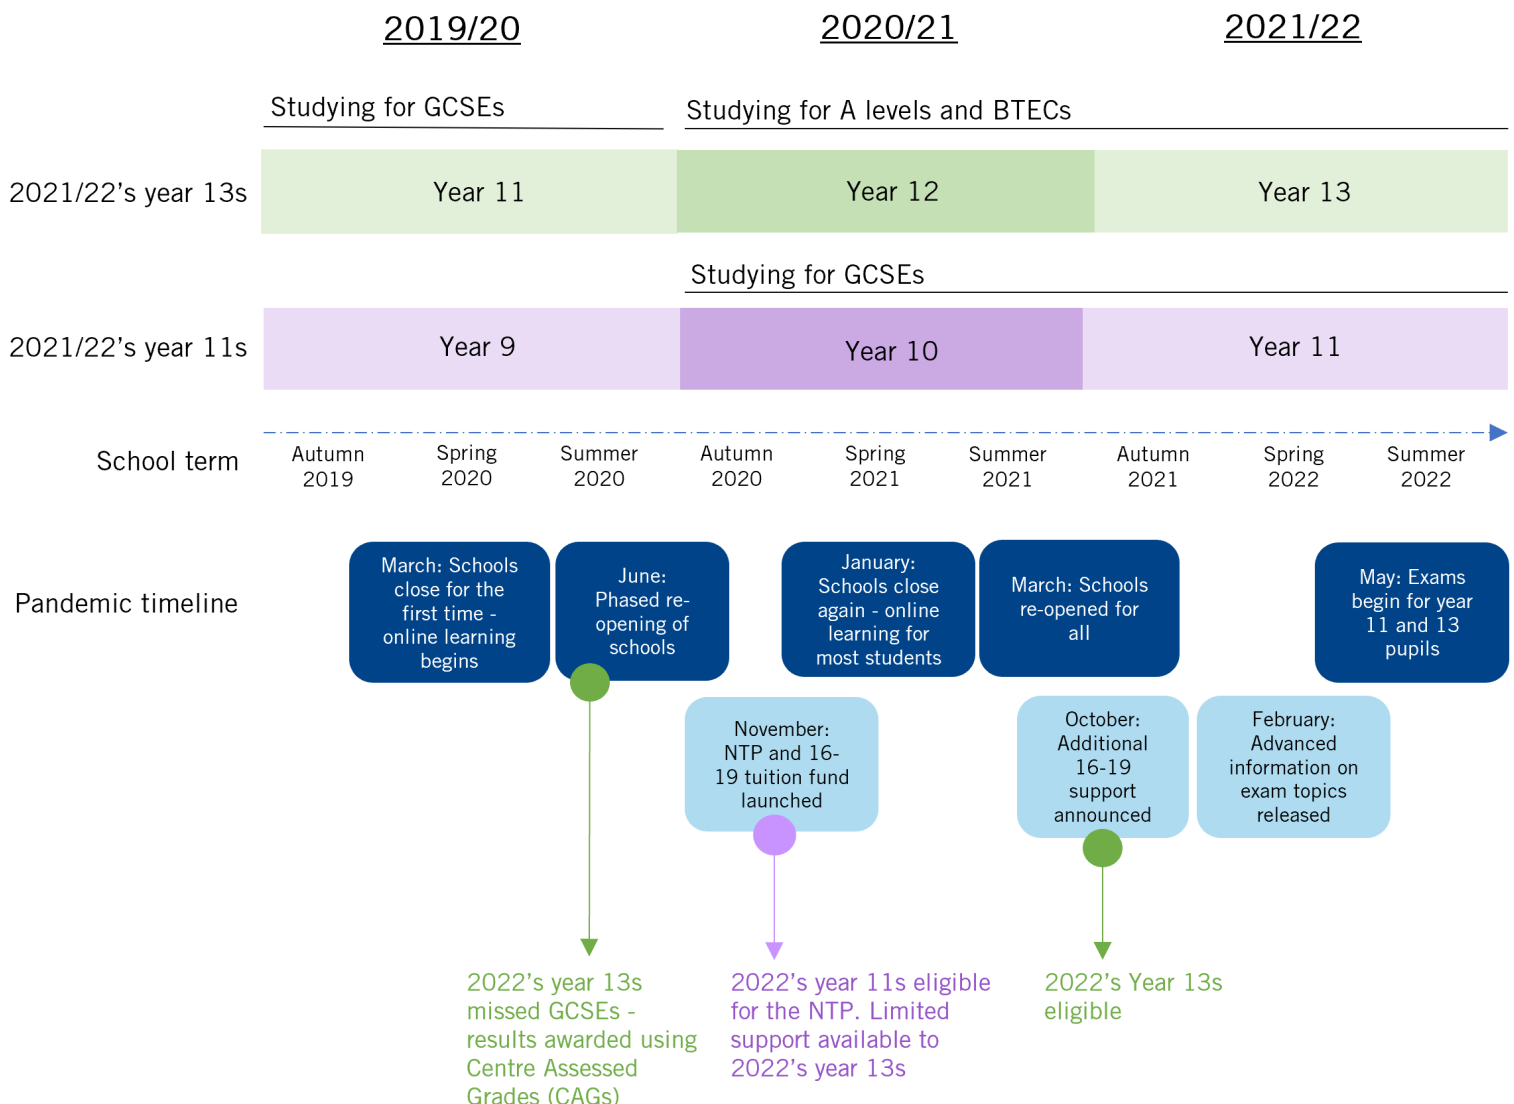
2019/20

2020/21

2021/22

Studying for GCSEs

Studying for A levels and BTECs

2021/22's year 13s

Year 11

Year 12

Year 13

Studying for GCSEs

2021/22's year 11s

Year 9

Year 10

Year 11

School term

Autumn 2019

Spring 2020

Summer 2020

Autumn 2020

Spring 2021

Summer 2021

Autumn 2021

Spring 2022

Summer 2022

Pandemic timeline

March: Schools close for the first time - online learning begins

June: Phased re-opening of schools

January: Schools close again - online learning for most students

March: Schools re-opened for all

May: Exams begin for year 11 and 13 pupils

November: NTP and 16-19 tuition fund launched

October: Additional 16-19 support announced

February: Advanced information on exam topics released

2022's year 13s missed GCSEs - results awarded using Centre Assessed Grades (CAGs)

2022's year 11s eligible for the NTP. Limited support available to 2022's year 13s

2022's Year 13s eligible